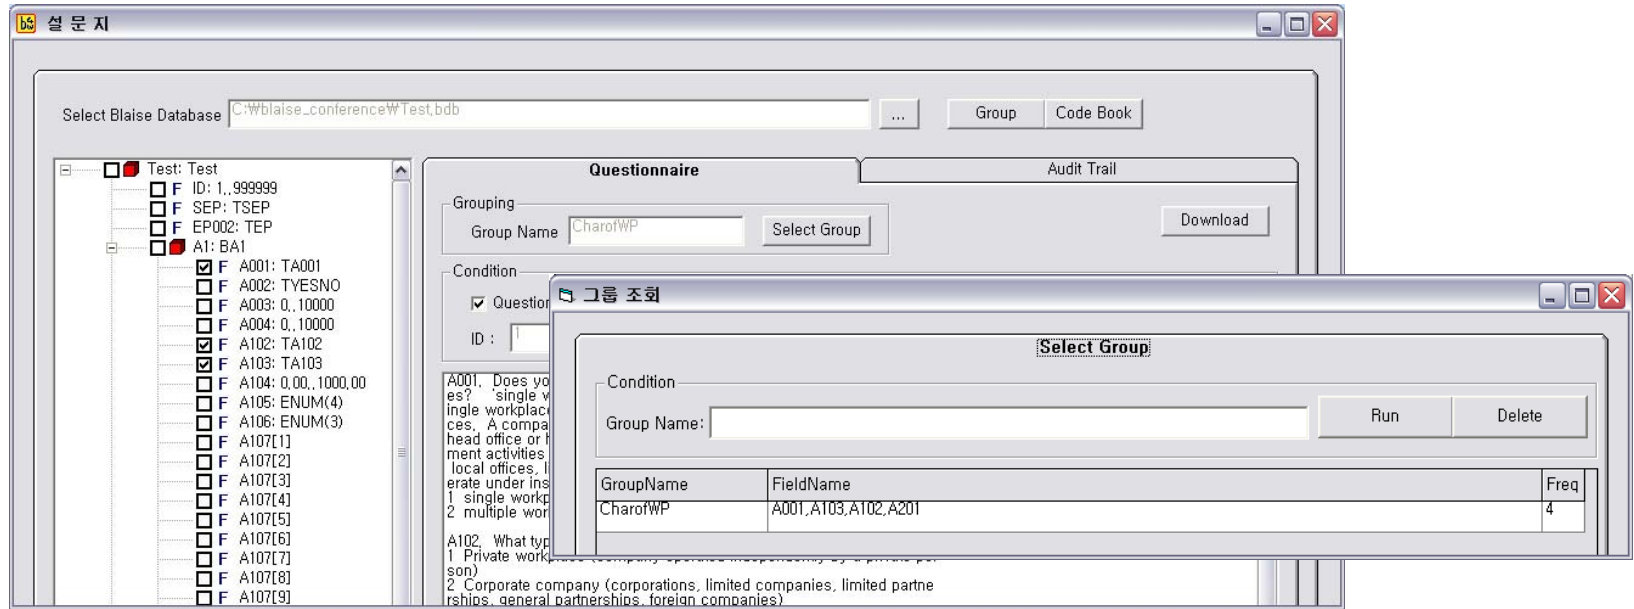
설 문 지

Select Blaise Database C:₩blaise_conference₩Test.bdb ... Group Code Book

Test: Test
F ID: 1..999999
F SEP: TSEP
F EP002: TEP
A1: BA1
F A001: TA001
F A002: TYESNO
F A003: 0..10000
F A004: 0..10000
F A102: TA102
F A103: TA103
F A104: 0.00..1000.00
F A105: ENUM(4)
F A106: ENUM(3)
F A107[1]
F A107[2]
F A107[3]
F A107[4]
F A107[5]
F A107[6]
F A107[7]
F A107[8]
F A107[9]

Questionnaire | Audit Trail

Grouping
Group Name CharofWP Select Group

Download

Condition
Question
ID : 1

A001. Does yo
es? 'single w
ingle workplac
ces. A compa
head office or h
ment activities
local offices, l
erate under ins
1 single workp
2 multiple wor

A102. What typ
1 Private work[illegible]
son)
2 Corporate company (corporations, limited companies, limited partne
rships, general partnerships, foreign companies)

그룹 조회

Select Group

Condition
Group Name: Run Delete

| GroupName | FieldName | Freq |
|---|---|---|
| CharofWP | A001,A103,A102,A201 | 4 |